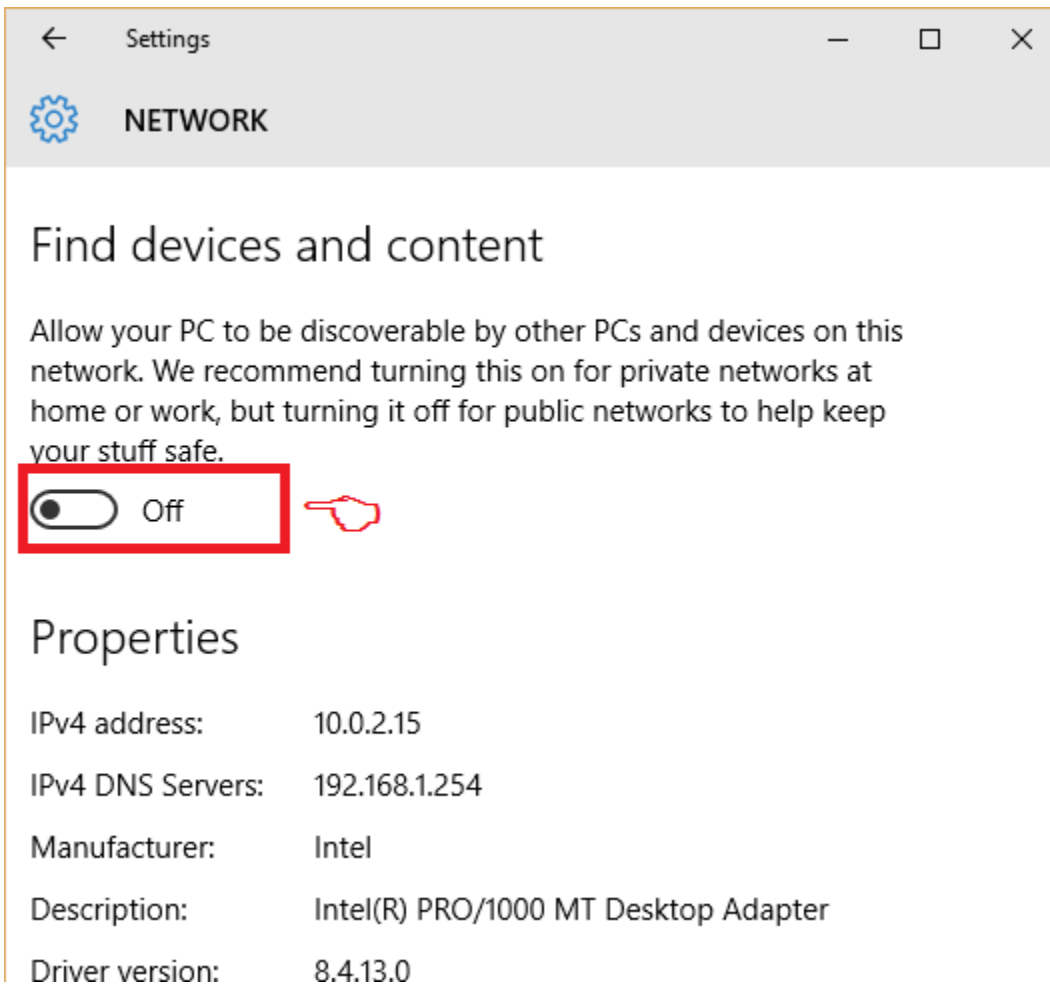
Settings

NETWORK

Find devices and content

Allow your PC to be discoverable by other PCs and devices on this network. We recommend turning this on for private networks at home or work, but turning it off for public networks to help keep your stuff safe.

Off

Properties

| | |
|---|---|
| IPv4 address: | 10.0.2.15 |
| IPv4 DNS Servers: | 192.168.1.254 |
| Manufacturer: | Intel |
| Description: | Intel(R) PRO/1000 MT Desktop Adapter |
| Driver version: | 8.4.13.0 |